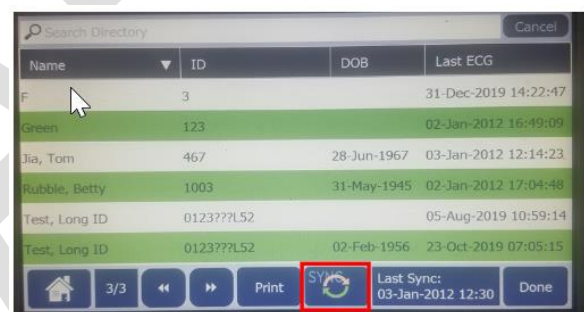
Search Directory

Cancel

| Name | ID | DOB | Last ECG |
|---|---|---|---|
| F | 3 | | 31-Dec-2019 14:22:47 |
| Green | 123 | | 02-Jan-2012 16:49:09 |
| Jia, Tom | 467 | 28-Jun-1967 | 03-Jan-2012 12:14:23 |
| Rubble, Betty | 1003 | 31-May-1945 | 02-Jan-2012 17:04:48 |
| Test, Long ID | 0123???L52 | | 05-Aug-2019 10:59:14 |
| Test, Long ID | 0123???L52 | 02-Feb-1956 | 23-Oct-2019 07:05:15 |

3/3

Print

SYNC

Last Sync: 03-Jan-2012 12:30

Done